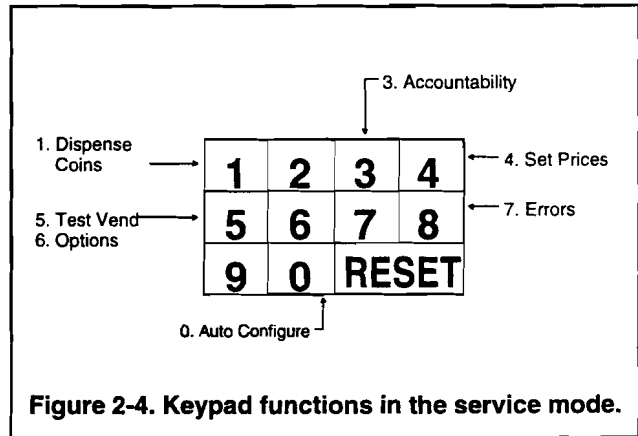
3. Accountability

1. Dispense Coins

4. Set Prices

5. Test Vend
6. Options

7. Errors

| 1 | 2 | 3 | 4 |
|---|---|---|---|
| 5 | 6 | 7 | 8 |
| 9 | 0 | RESET | |

0. Auto Configure

Figure 2-4. Keypad functions in the service mode.